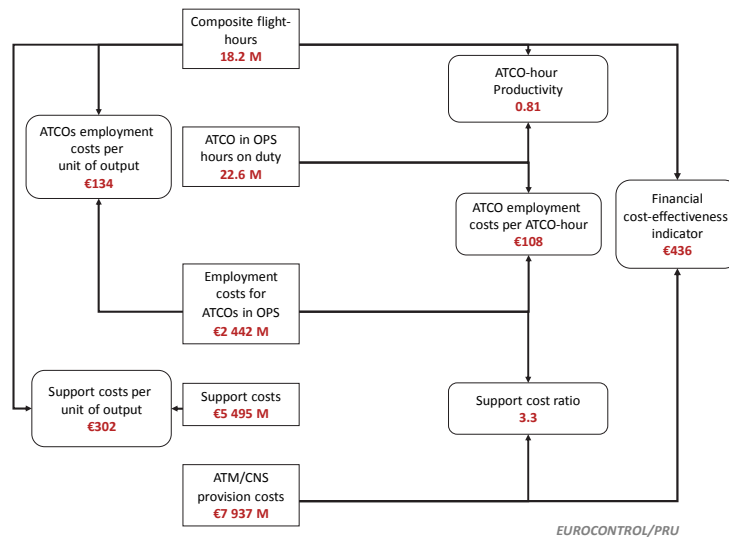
Composite flight-hours
18.2 M

ATCO-hour Productivity
0.81

ATCOs employment costs per unit of output
€134

ATCO in OPS hours on duty
22.6 M

ATCO employment costs per ATCO-hour
€108

Financial cost-effectiveness indicator
€436

Employment costs for ATCOs in OPS
€2 442 M

Support costs per unit of output
€302

Support costs
€5 495 M

Support cost ratio
3.3

ATM/CNS provision costs
€7 937 M

EUROCONTROL/PRU